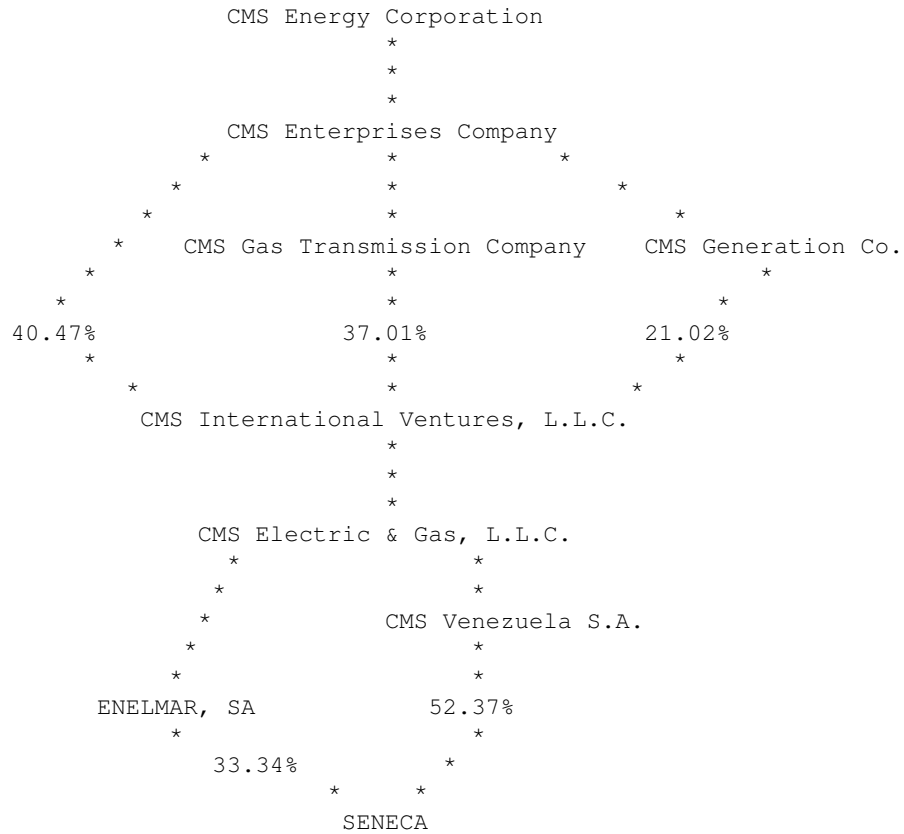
CMS Energy Corporation

CMS Enterprises Company

CMS Gas Transmission Company

CMS Generation Co.

40.47%

37.01%

21.02%

CMS International Ventures, L.L.C.

CMS Electric & Gas, L.L.C.

CMS Venezuela S.A.

ENELMAR, SA

52.37%

33.34%

SENECA